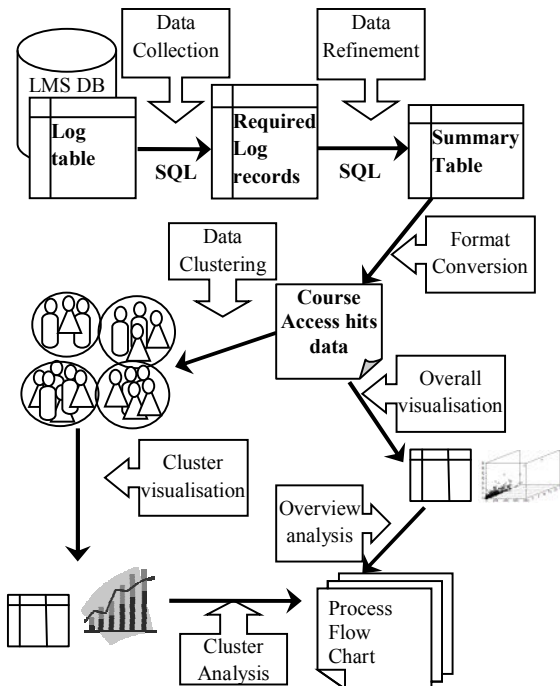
Data Collection

Data Refinement

LMS DB

Log table

SQL

Required Log records

SQL

Summary Table

Data Clustering

Format Conversion

Course Access hits data

Overall visualisation

Cluster visualisation

Overview analysis

Process Flow Chart

Cluster Analysis